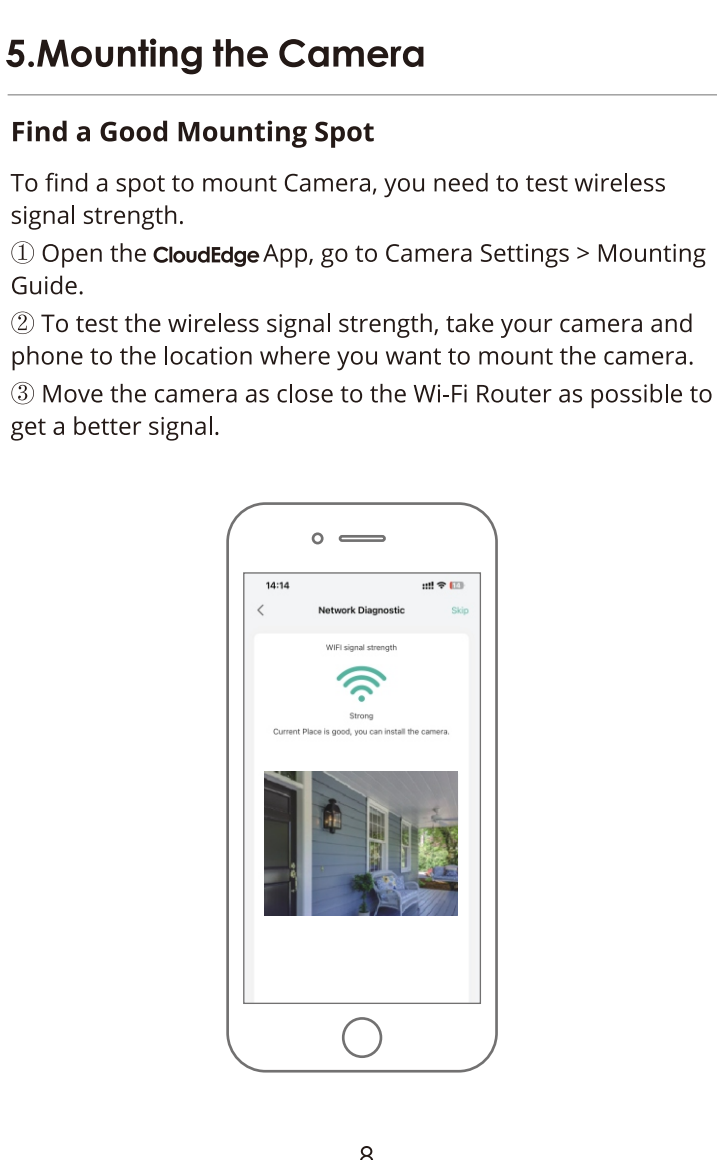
5.Mounting the Camera

Find a Good Mounting Spot

To find a spot to mount Camera, you need to test wireless signal strength.

① Open the CloudEdge App, go to Camera Settings > Mounting Guide.

② To test the wireless signal strength, take your camera and phone to the location where you want to mount the camera.

③ Move the camera as close to the Wi-Fi Router as possible to get a better signal.

14:14

Network Diagnostic

Skip

WIFI signal strength

Strong

Current Place is good, you can install the camera.

8